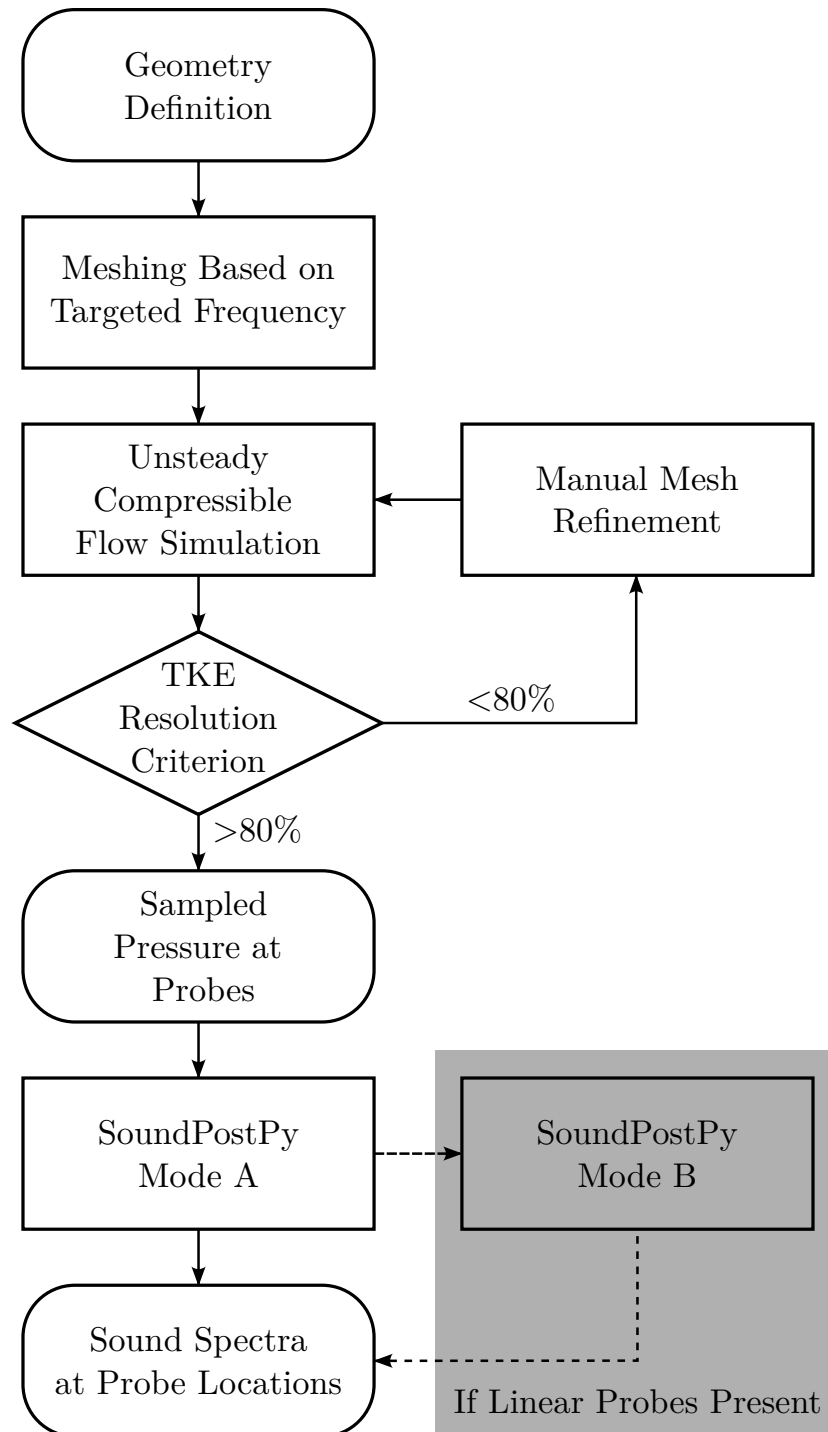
Geometry Definition

Meshing Based on Targeted Frequency

Unsteady Compressible Flow Simulation

Manual Mesh Refinement

TKE Resolution Criterion

$<80\%$

$>80\%$

Sampled Pressure at Probes

SoundPostPy Mode A

SoundPostPy Mode B

Sound Spectra at Probe Locations

If Linear Probes Present